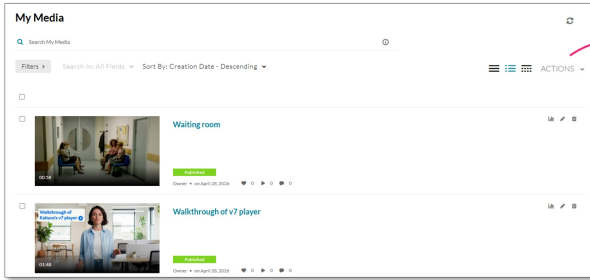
My Media

Search My Media

Filters › Search In: All Fields ⌄ Sort By: Creation Date - Descending ⌄

ACTIONS ⌄

00:58

Waiting room

Published

Owner • on April 28, 2026 ♥ 0 ▶ 0 💬 0

Walkthrough of Kaltura's v7 player

01:48

Walkthrough of v7 player

Published

Owner • on April 28, 2026 ♥ 0 ▶ 0 💬 0